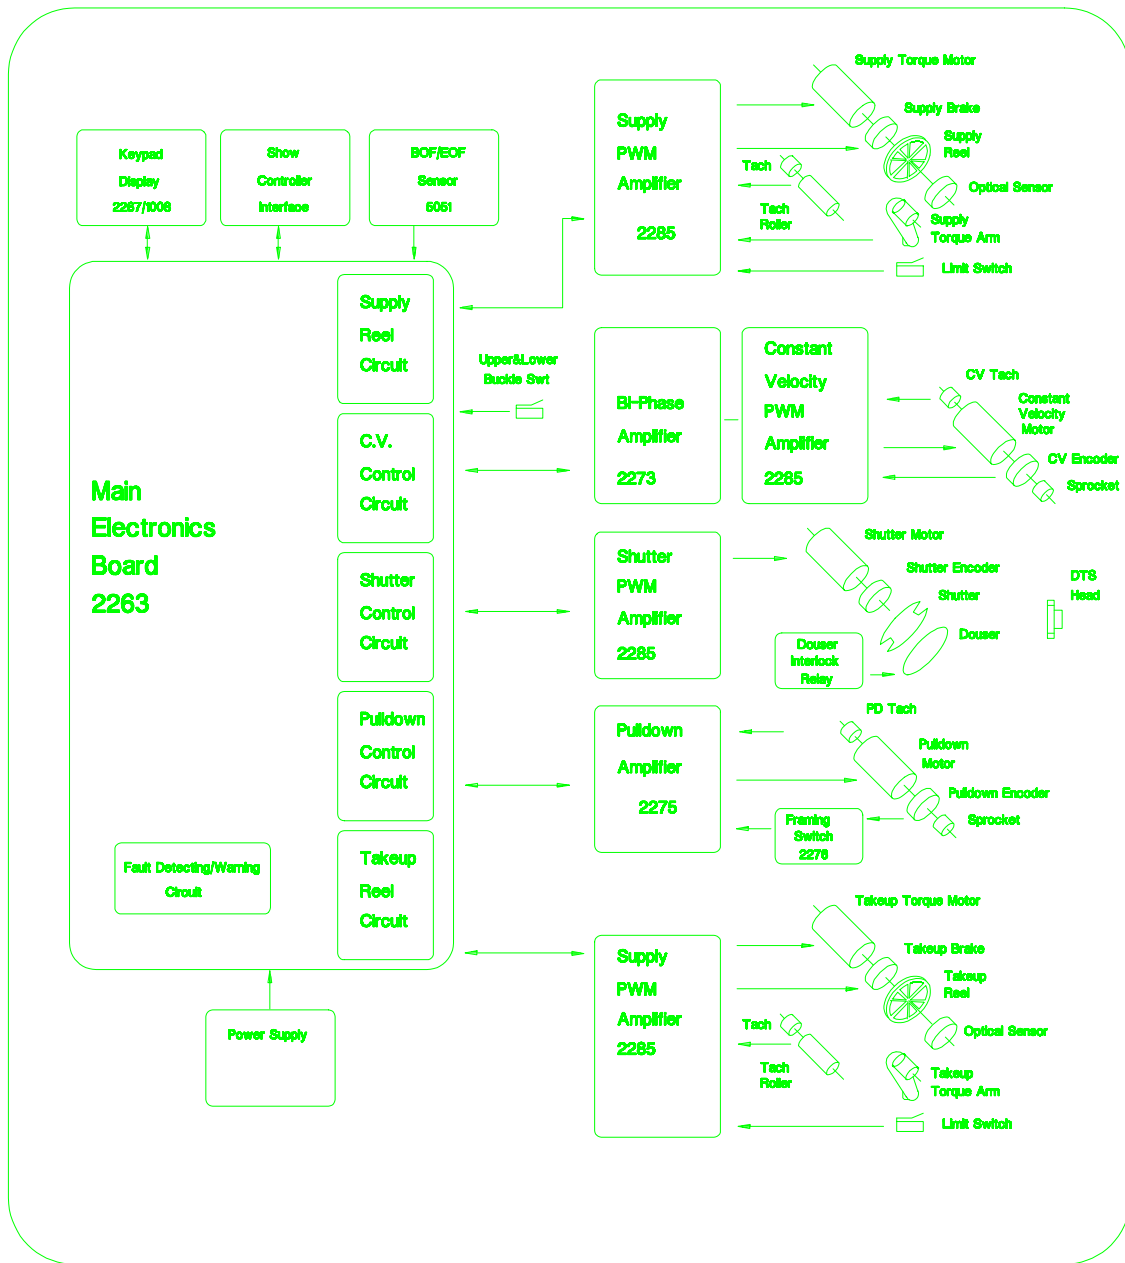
Keypad Display 2287/1008

Show Controller Interface

BOF/EOF Sensor 5051

Main Electronics Board 2263

Supply Reel Circuit

C.V. Control Circuit

Shutter Control Circuit

Pulldown Control Circuit

Takeup Reel Circuit

Fault Detecting/Warning Circuit

Power Supply

Upper&Lower Buckle Swt

Supply PWM Amplifier 2285

Supply Torque Motor
Supply Brake
Supply Reel
Tach
Optical Sensor
Tach Roller
Supply Torque Arm
Limit Switch

Bi-Phase Amplifier 2273

Constant Velocity PWM Amplifier 2285

CV Tach
Constant Velocity Motor
CV Encoder
Sprocket

Shutter PWM Amplifier 2285

Shutter Motor
Shutter Encoder
Shutter
DTS Head
Douser
Douser Interlock Relay

Pulldown Amplifier 2275

PD Tach
Pulldown Motor
Pulldown Encoder
Sprocket
Framing Switch 2278

Supply PWM Amplifier 2285

Takeup Torque Motor
Takeup Brake
Takeup Reel
Tach
Optical Sensor
Tach Roller
Takeup Torque Arm
Limit Switch